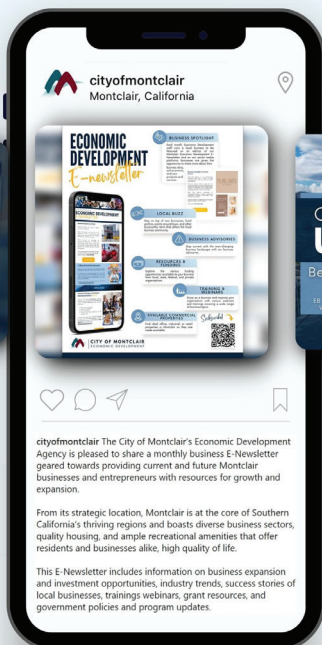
cityofmontclair
Montclair, California

ECONOMIC DEVELOPMENT
E-newsletter

ECONOMIC DEVELOPMENT

BUSINESS SPOTLIGHT

LOCAL BUZZ

BUSINESS ADVISORIES

RESOURCES & FUNDING

TRAINING & WEBINARS

AVAILABLE COMMERCIAL PROPERTIES

Subscribe!

CITY OF MONTCLAIR
ECONOMIC DEVELOPMENT

cityofmontclair The City of Montclair's Economic Development Agency is pleased to share a monthly business E-Newsletter geared towards providing current and future Montclair businesses and entrepreneurs with resources for growth and expansion.

From its strategic location, Montclair is at the core of Southern California's thriving regions and boasts diverse business sectors, quality housing, and ample recreational amenities that offer residents and businesses alike, high quality of life.

This E-Newsletter includes information on business expansion and investment opportunities, industry trends, success stories of local businesses, trainings webinars, grant resources, and government policies and program updates.